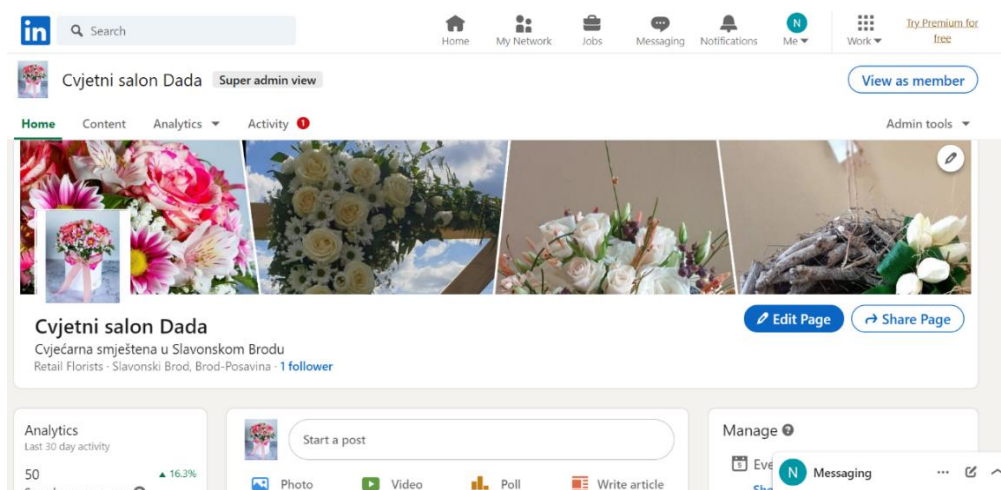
in Search

Home My Network Jobs Messaging Notifications N Me Work Try Premium for free

Cvjetni salon Dada Super admin view

View as member

Home Content Analytics Activity 1 Admin tools

Cvjetni salon Dada

Cvjećarna smještena u Slavonskom Brodu

Retail Florists · Slavonski Brod, Brod-Posavina · 1 follower

Edit Page Share Page

Analytics
Last 30 day activity

50 ▲ 16.3%

Start a post

Photo Video Poll Write article

Manage

Eve

N Messaging